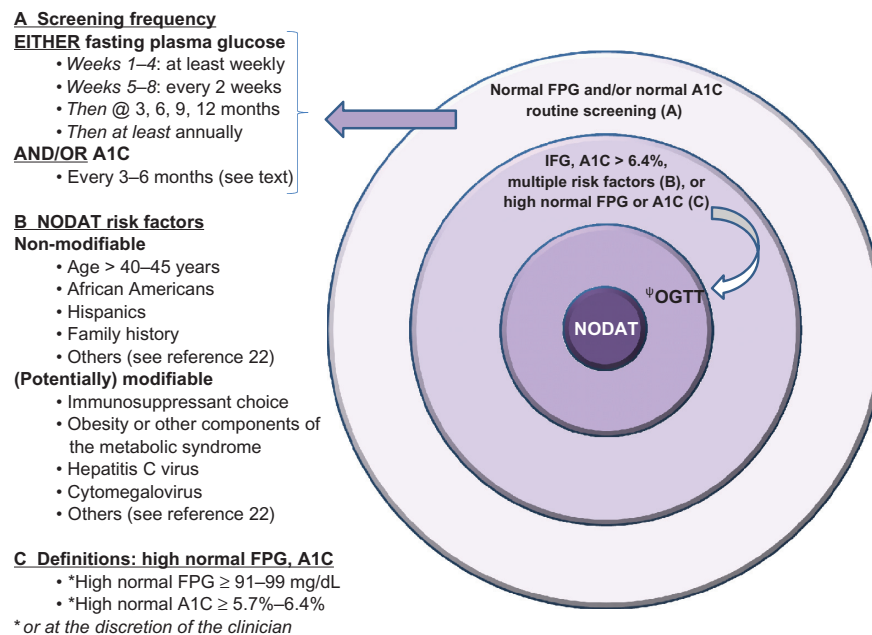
A Screening frequency
EITHER fasting plasma glucose
• Weeks 1–4: at least weekly
• Weeks 5–8: every 2 weeks
• Then @ 3, 6, 9, 12 months
• Then at least annually
AND/OR A1C
• Every 3–6 months (see text)

B NODAT risk factors
Non-modifiable
• Age > 40–45 years
• African Americans
• Hispanics
• Family history
• Others (see reference 22)
(Potentially) modifiable
• Immunosuppressant choice
• Obesity or other components of the metabolic syndrome
• Hepatitis C virus
• Cytomegalovirus
• Others (see reference 22)

C Definitions: high normal FPG, A1C
• *High normal FPG ≥ 91–99 mg/dL
• *High normal A1C ≥ 5.7%–6.4%
* or at the discretion of the clinician

Normal FPG and/or normal A1C routine screening (A)

IFG, A1C > 6.4%, multiple risk factors (B), or high normal FPG or A1C (C)

$^{\psi}$OGTT

NODAT